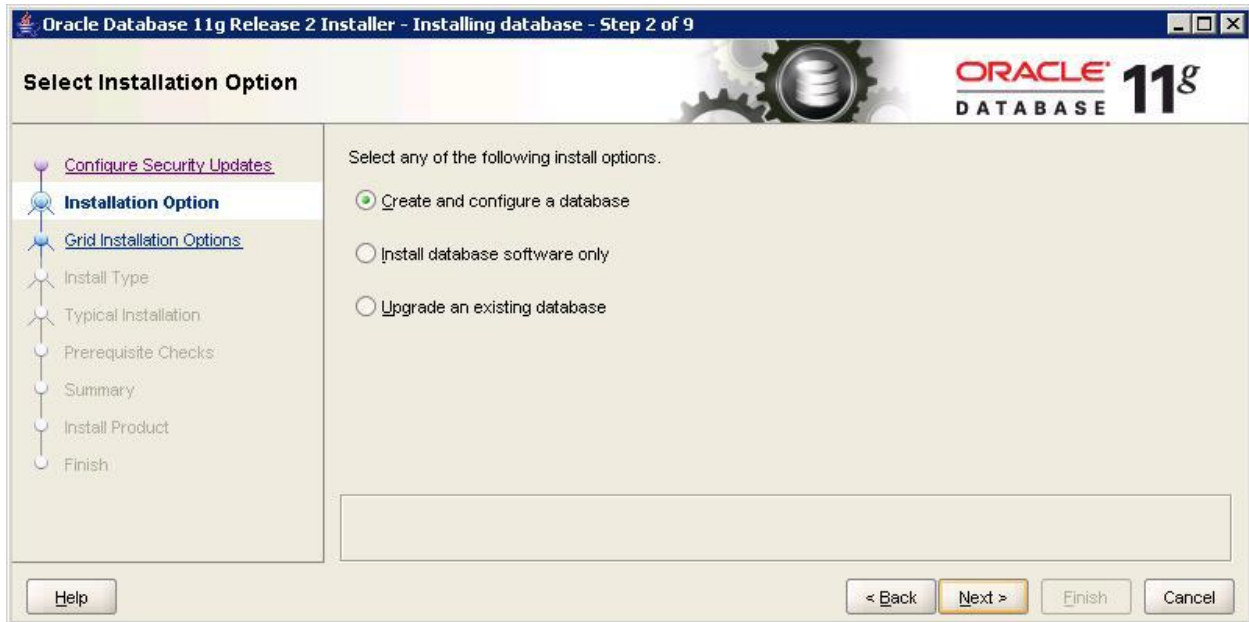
Oracle Database 11g Release 2 Installer - Installing database - Step 2 of 9

Select Installation Option

ORACLE DATABASE 11g

Configure Security Updates
Installation Option
Grid Installation Options
Install Type
Typical Installation
Prerequisite Checks
Summary
Install Product
Finish

Select any of the following install options.

Create and configure a database

Install database software only

Upgrade an existing database

Help

< Back

Next >

Finish

Cancel